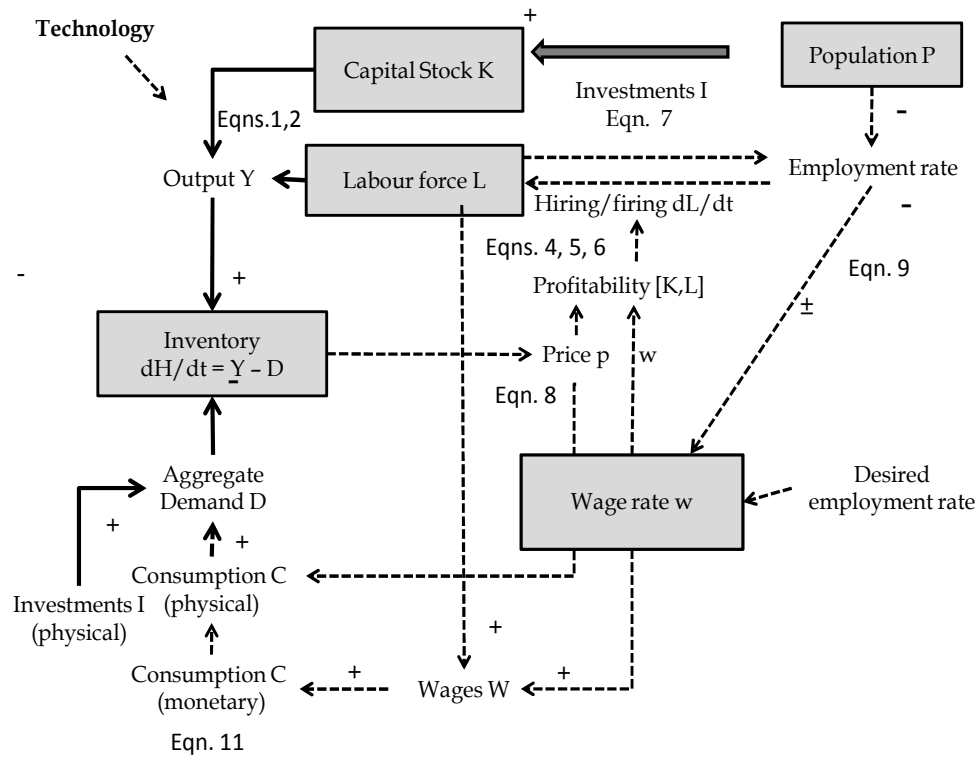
Technology

+

Capital Stock K

Population P

Investments I
Eqn. 7

-

Eqns.1,2

Output Y

Labour force L

Employment rate

Hiring/firing dL/dt

-

Eqns. 4, 5, 6

Eqn. 9

-

+

Profitability [K,L]

±

Inventory
dH/dt = Y – D

Price p

w

Eqn. 8

Aggregate Demand D

Wage rate w

Desired employment rate

+

+

Consumption C (physical)

Investments I (physical)

+

Consumption C (monetary)

+

Wages W

+

Eqn. 11